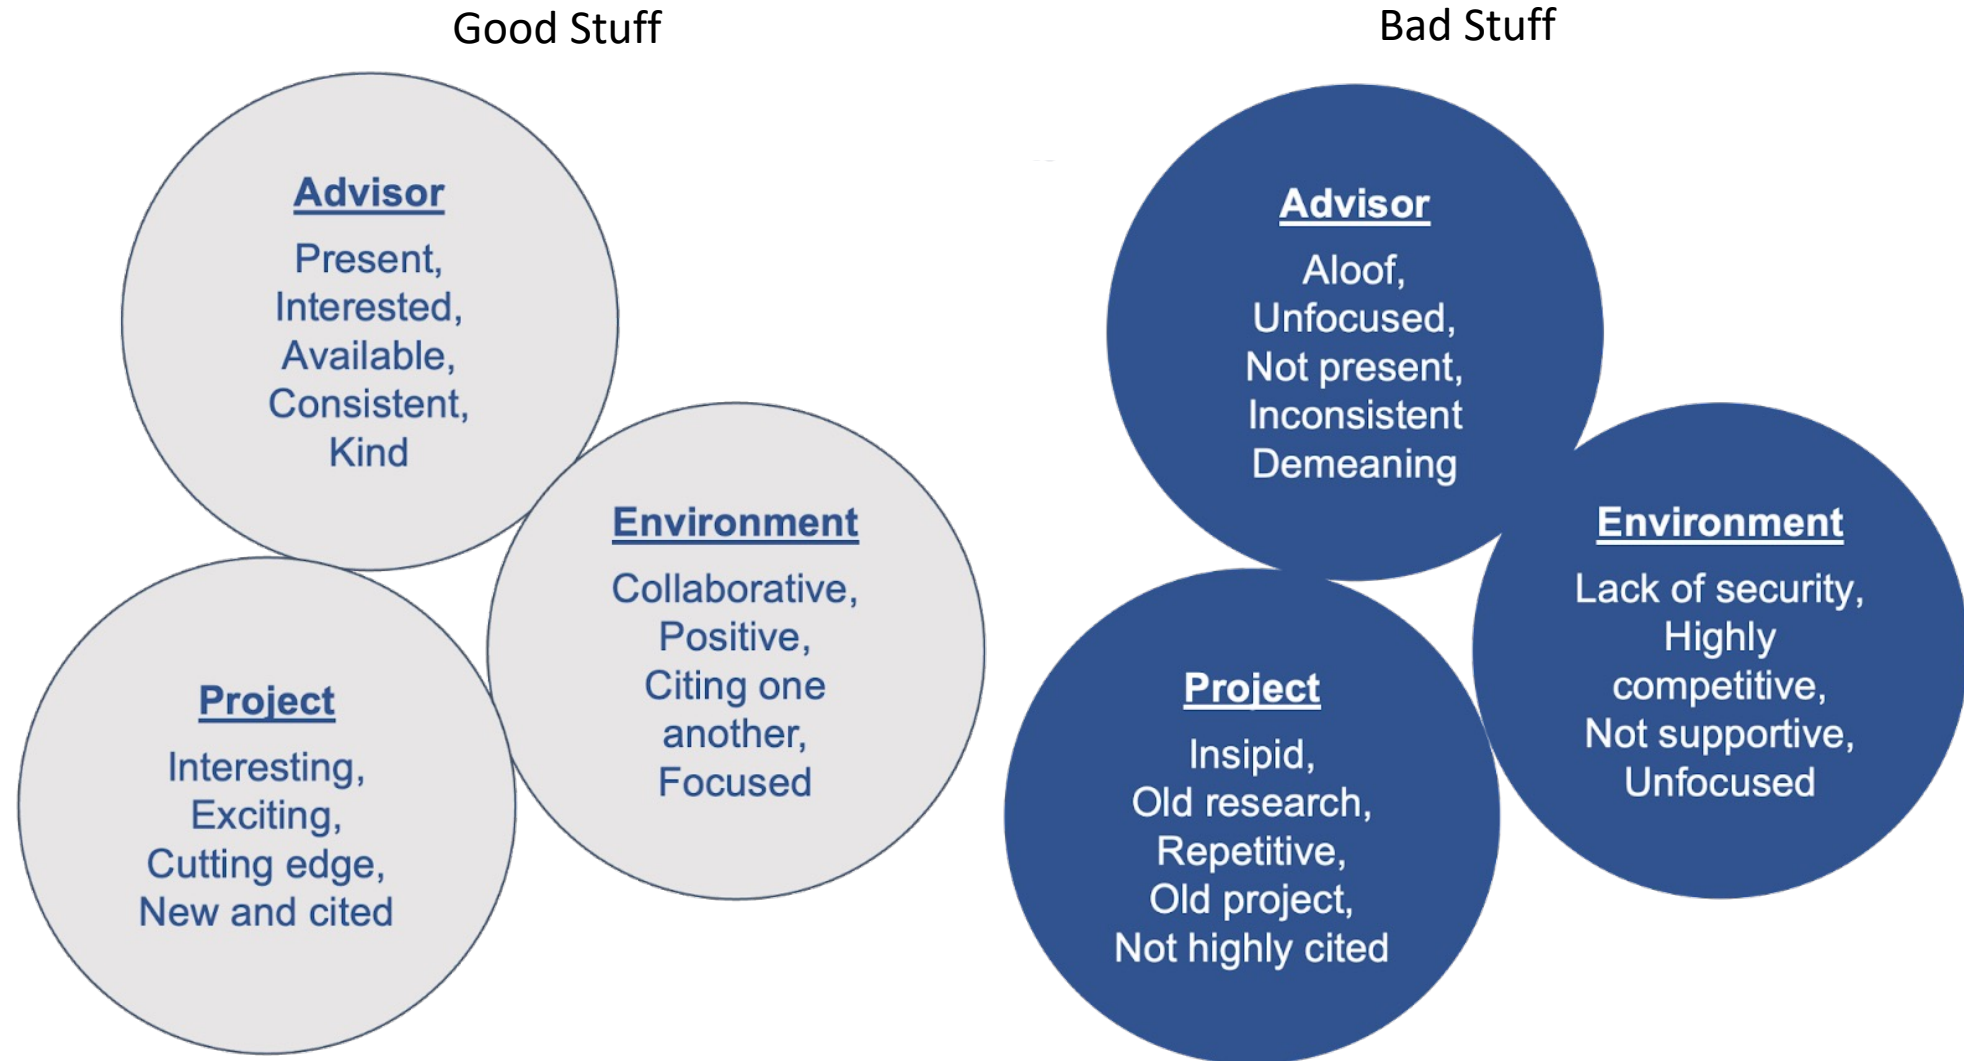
Good Stuff

Advisor
Present, Interested, Available, Consistent, Kind

Environment
Collaborative, Positive, Citing one another, Focused

Project
Interesting, Exciting, Cutting edge, New and cited

Bad Stuff

Advisor
Aloof, Unfocused, Not present, Inconsistent Demeaning

Environment
Lack of security, Highly competitive, Not supportive, Unfocused

Project
Insipid, Old research, Repetitive, Old project, Not highly cited